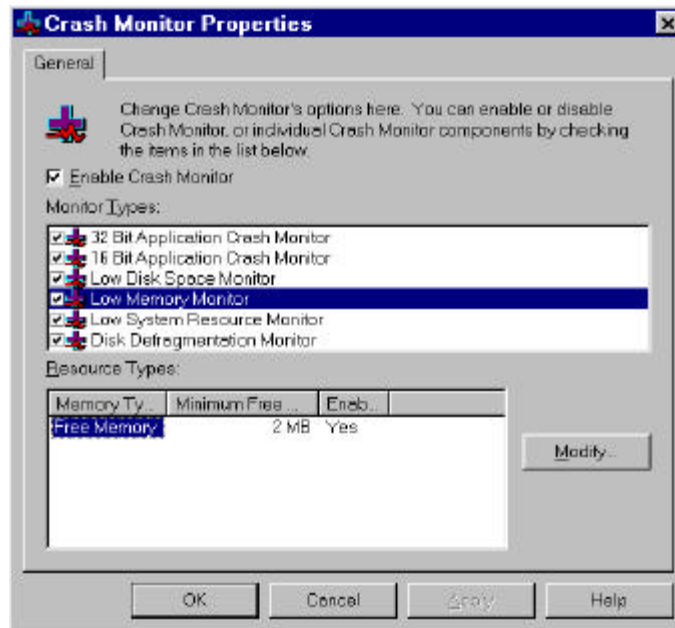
Crash Monitor Properties

General

Change Crash Monitor's options here. You can enable or disable Crash Monitor, or individual Crash Monitor components by checking the items in the list below.

Enable Crash Monitor

Monitor Types:

32 Bit Application Crash Monitor
16 Bit Application Crash Monitor
Low Disk Space Monitor
Low Memory Monitor
Low System Resource Monitor
Disk Defragmentation Monitor

Resource Types:

| Memory Ty... | Minimum Free ... | Enab... |
|---|---|---|
| Free Memory | 2 MB | Yes |

Modify...

OK Cancel Apply Help